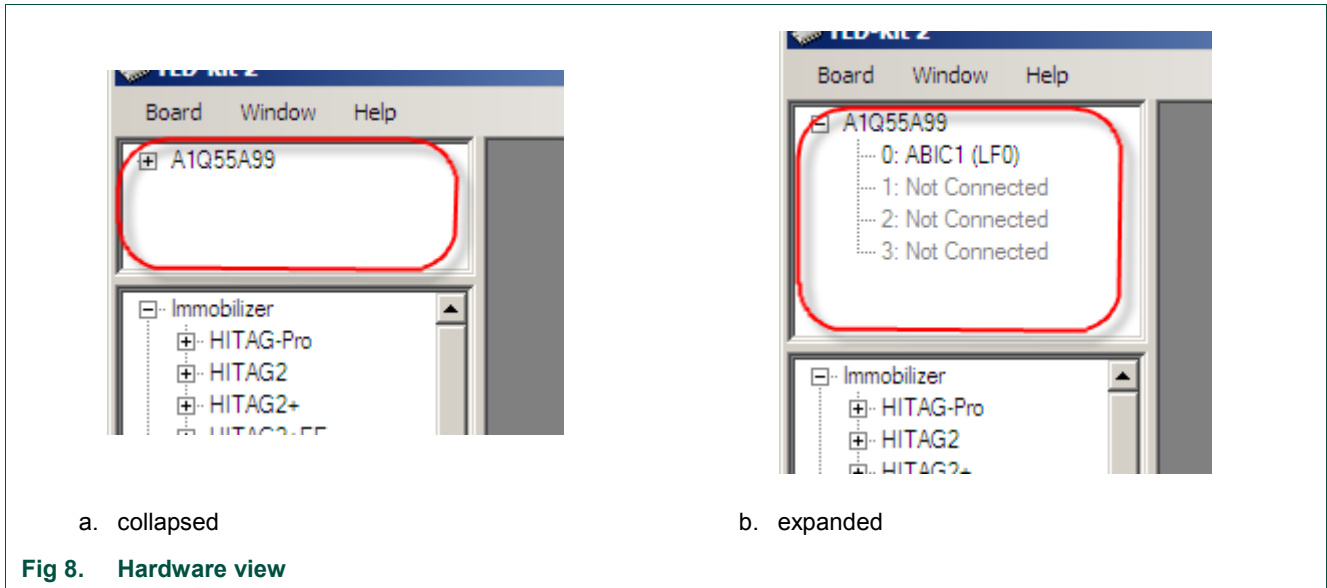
Board Window Help

A1Q55A99

Immobilizer
HITAG-Pro
HITAG2
HITAG2+
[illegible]

a. collapsed

Board Window Help

A1Q55A99
0: ABIC1 (LF0)
1: Not Connected
2: Not Connected
3: Not Connected

Immobilizer
HITAG-Pro
HITAG2
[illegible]

b. expanded

Fig 8. Hardware view